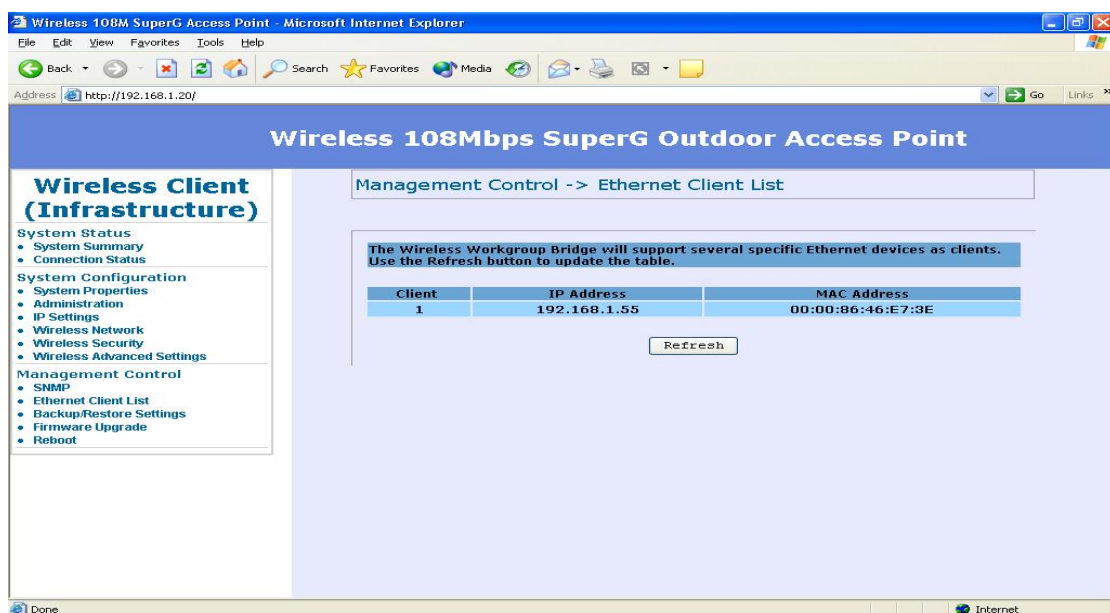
Wireless 108M SuperG Access Point - Microsoft Internet Explorer

File Edit View Favorites Tools Help

Back Search Favorites Media

Address http://192.168.1.20/

Go Links

Wireless 108Mbps SuperG Outdoor Access Point

Wireless Client (Infrastructure)

System Status
• System Summary
• Connection Status

System Configuration
• System Properties
• Administration
• IP Settings
• Wireless Network
• Wireless Security
• Wireless Advanced Settings

Management Control
• SNMP
• Ethernet Client List
• Backup/Restore Settings
• Firmware Upgrade
• Reboot

Management Control -> Ethernet Client List

The Wireless Workgroup Bridge will support several specific Ethernet devices as clients. Use the Refresh button to update the table.

| Client | IP Address | MAC Address |
|---|---|---|
| 1 | 192.168.1.55 | 00:00:86:46:E7:3E |

Refresh

Done

Internet